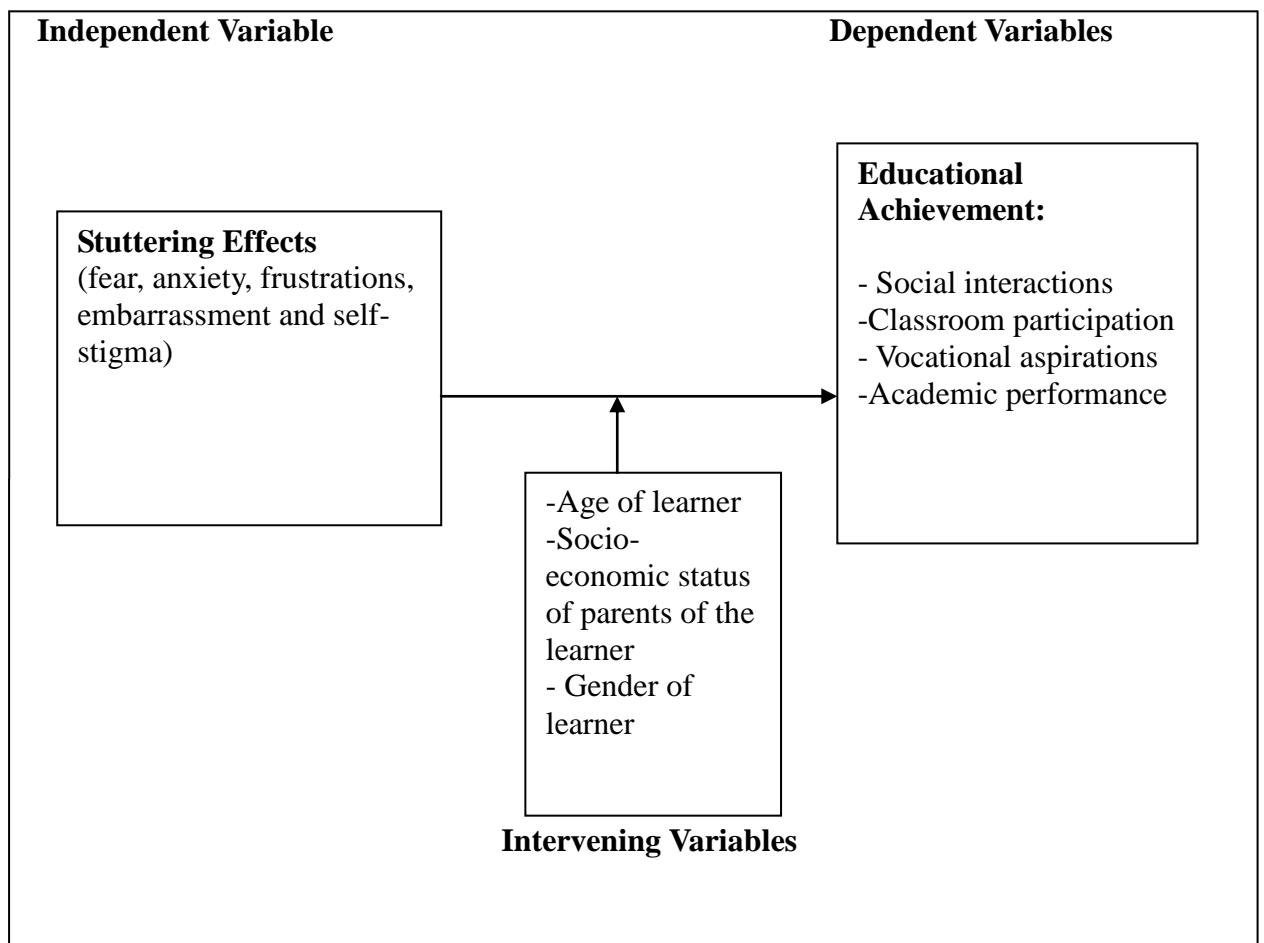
**Independent Variable**

**Dependent Variables**

**Stuttering Effects**
(fear, anxiety, frustrations, embarrassment and self-stigma)

**Educational Achievement:**

- Social interactions
-Classroom participation
- Vocational aspirations
-Academic performance

-Age of learner
-Socio-economic status of parents of the learner
- Gender of learner

**Intervening Variables**